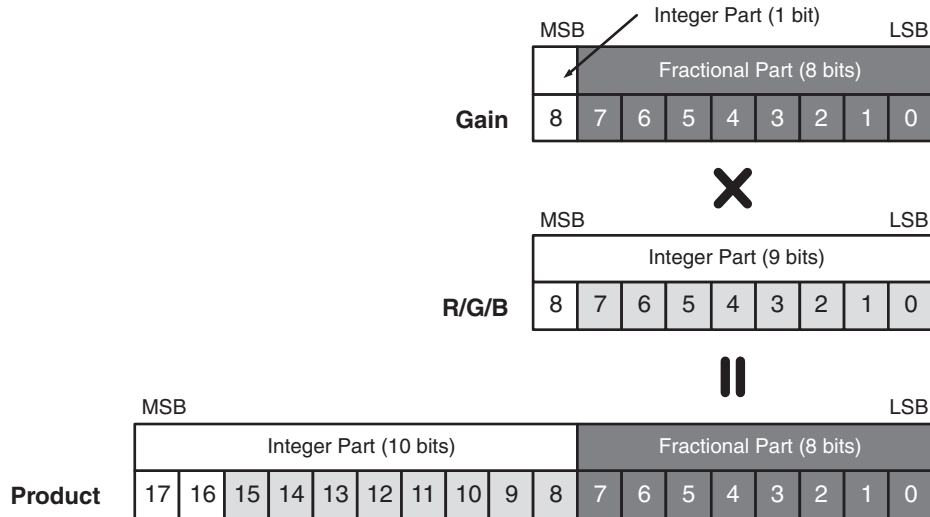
Integer Part (1 bit)

| MSB | | | | | | | | LSB |
|---|---|---|---|---|---|---|---|---|
| | Fractional Part (8 bits) | | | | | | | |
| 8 | 7 | 6 | 5 | 4 | 3 | 2 | 1 | 0 |

Gain

X

| MSB | | | | | | | | LSB |
|---|---|---|---|---|---|---|---|---|
| Integer Part (9 bits) | | | | | | | | |
| 8 | 7 | 6 | 5 | 4 | 3 | 2 | 1 | 0 |

R/G/B

=

| MSB | | | | | | | | | | | | | | | | | LSB |
|---|---|---|---|---|---|---|---|---|---|---|---|---|---|---|---|---|---|
| Integer Part (10 bits) | | | | | | | | | | Fractional Part (8 bits) | | | | | | | |
| 17 | 16 | 15 | 14 | 13 | 12 | 11 | 10 | 9 | 8 | 7 | 6 | 5 | 4 | 3 | 2 | 1 | 0 |

Product